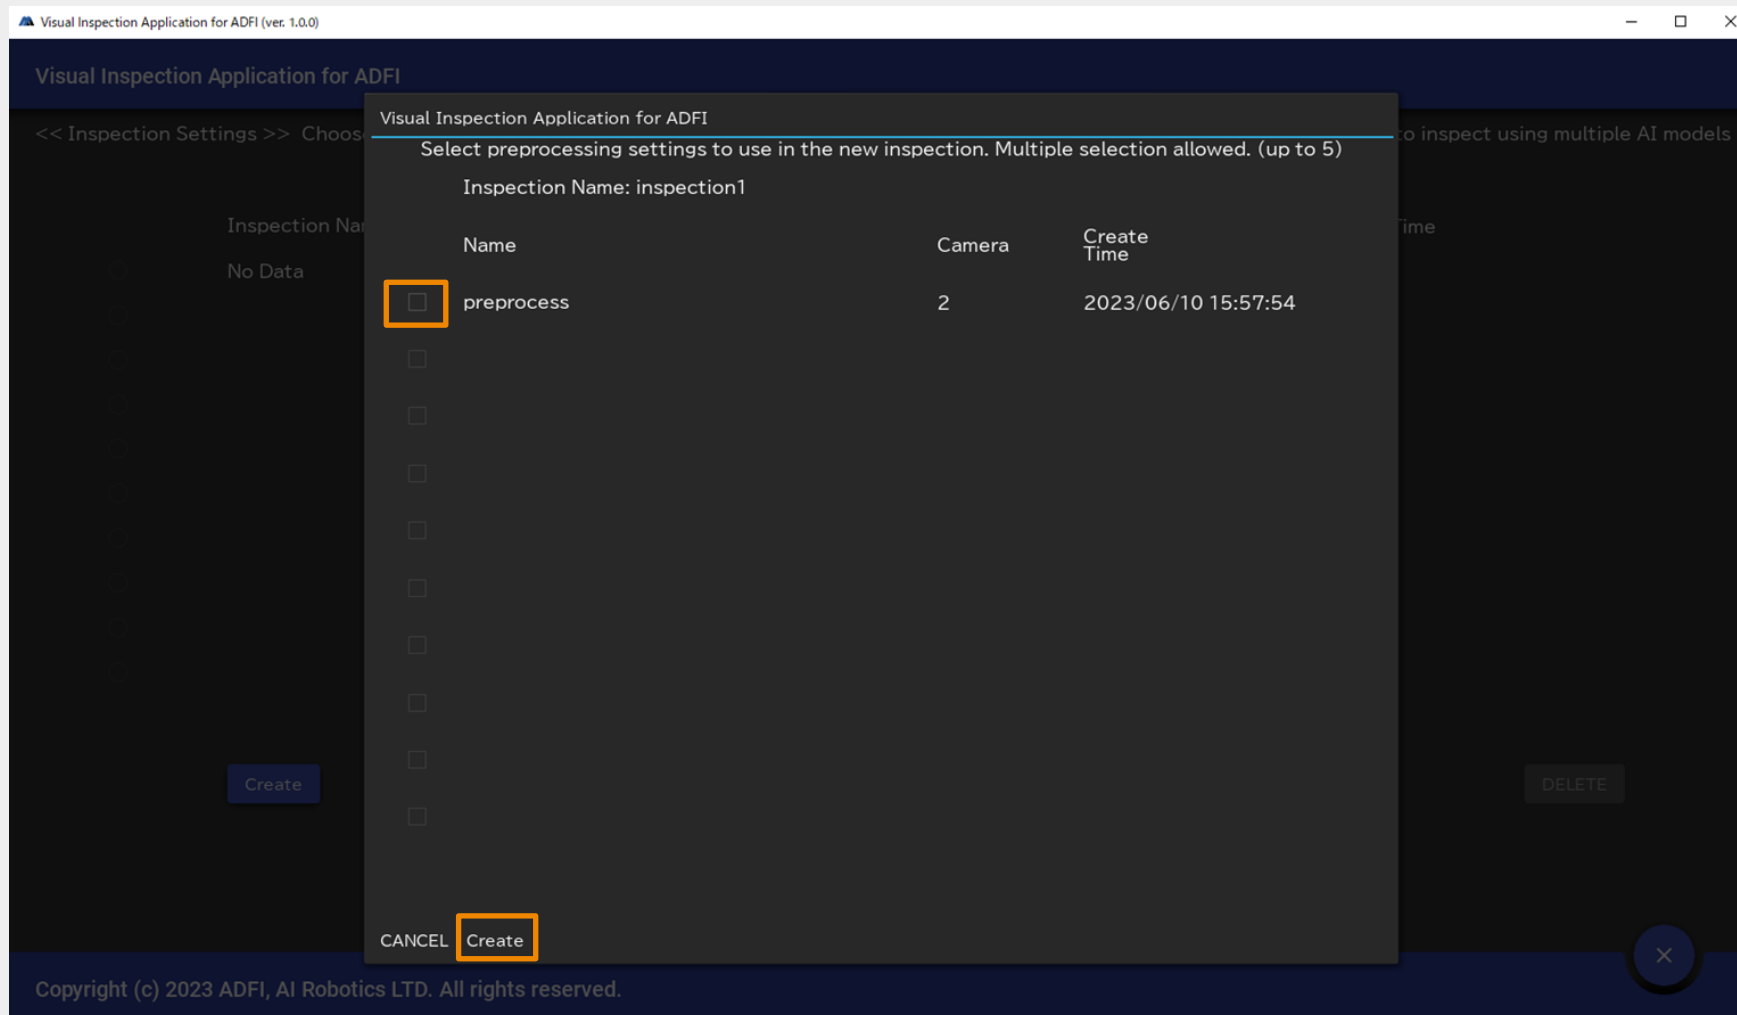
Visual Inspection Application for ADFI (ver. 1.0.0)

Visual Inspection Application for ADFI

<< Inspection Settings >> Choos

o inspect using multiple AI models

Inspection Na

No Data

ime

Create

DELETE

Visual Inspection Application for ADFI

Select preprocessing settings to use in the new inspection. Multiple selection allowed. (up to 5)

Inspection Name: inspection1

| | Name | Camera | Create Time |
|---|---|---|---|
| | preprocess | 2 | 2023/06/10 15:57:54 |

CANCEL Create

Copyright (c) 2023 ADFI, AI Robotics LTD. All rights reserved.